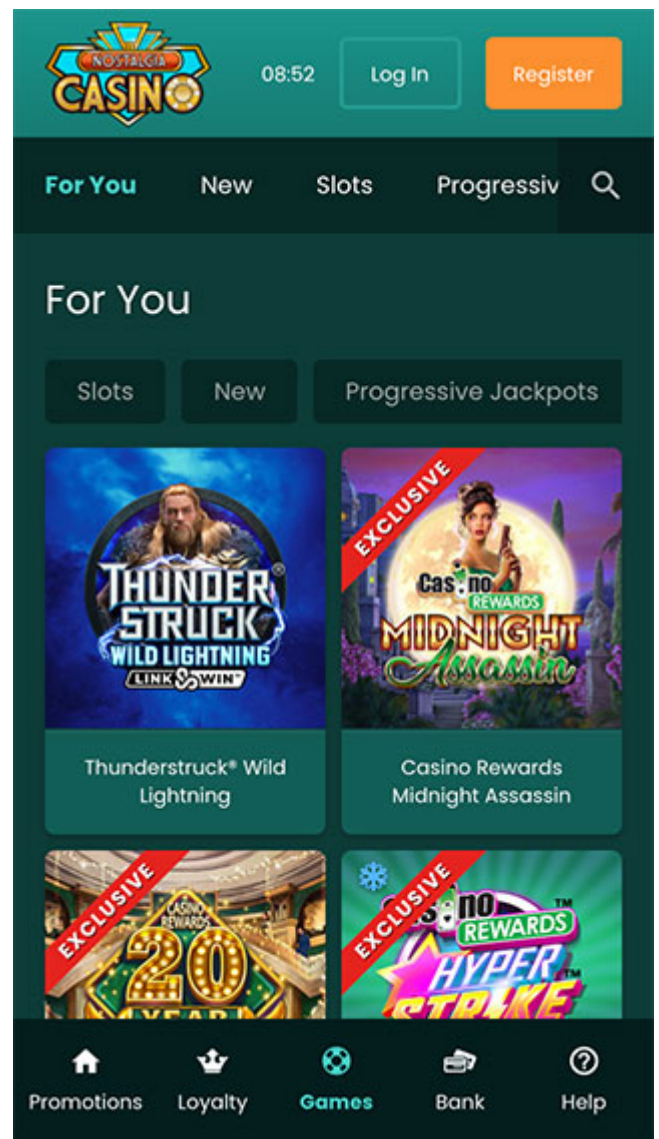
NOSTALGIA CASINO

08:52 Log In Register

For You New Slots Progressiv

For You

Slots New Progressive Jackpots

THUNDERSTRUCK WILD LIGHTNING LINK & WIN

EXCLUSIVE
Casino REWARDS MIDNIGHT Assassin

Thunderstruck® Wild Lightning

Casino Rewards Midnight Assassin

EXCLUSIVE
CASINO REWARDS 20 YEAR

EXCLUSIVE
Casino REWARDS™ HYPER STRIKE™

Promotions Loyalty Games Bank Help